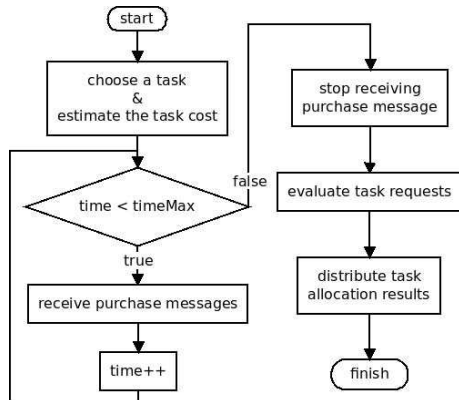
start

choose a task
&
estimate the task cost

time < timeMax

false

true

receive purchase messages

time++

stop receiving purchase message

evaluate task requests

distribute task allocation results

finish